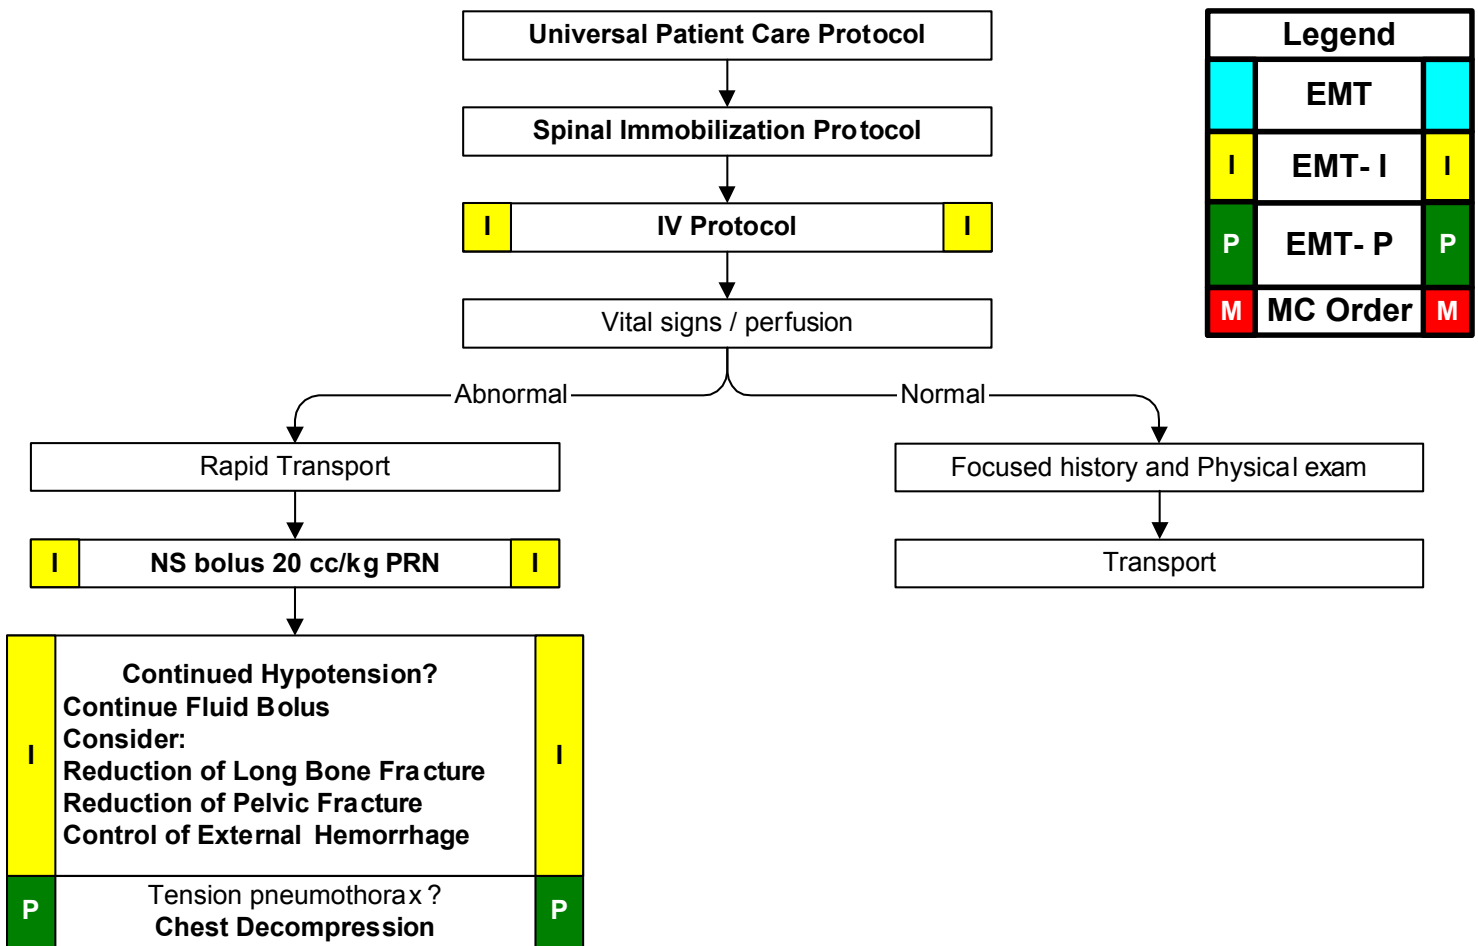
Universal Patient Care Protocol

Spinal Immobilization Protocol

I IV Protocol I

Vital signs / perfusion

Abnormal

Normal

Rapid Transport

I NS bolus 20 cc/kg PRN I

I Continued Hypotension?
Continue Fluid Bolus
Consider:
Reduction of Long Bone Fracture
Reduction of Pelvic Fracture
Control of External Hemorrhage I

P Tension pneumothorax ?
Chest Decompression P

Focused history and Physical exam

Transport

| Legend | | |
|---|---|---|
| | EMT | |
| I | EMT- I | I |
| P | EMT- P | P |
| M | MC Order | M |